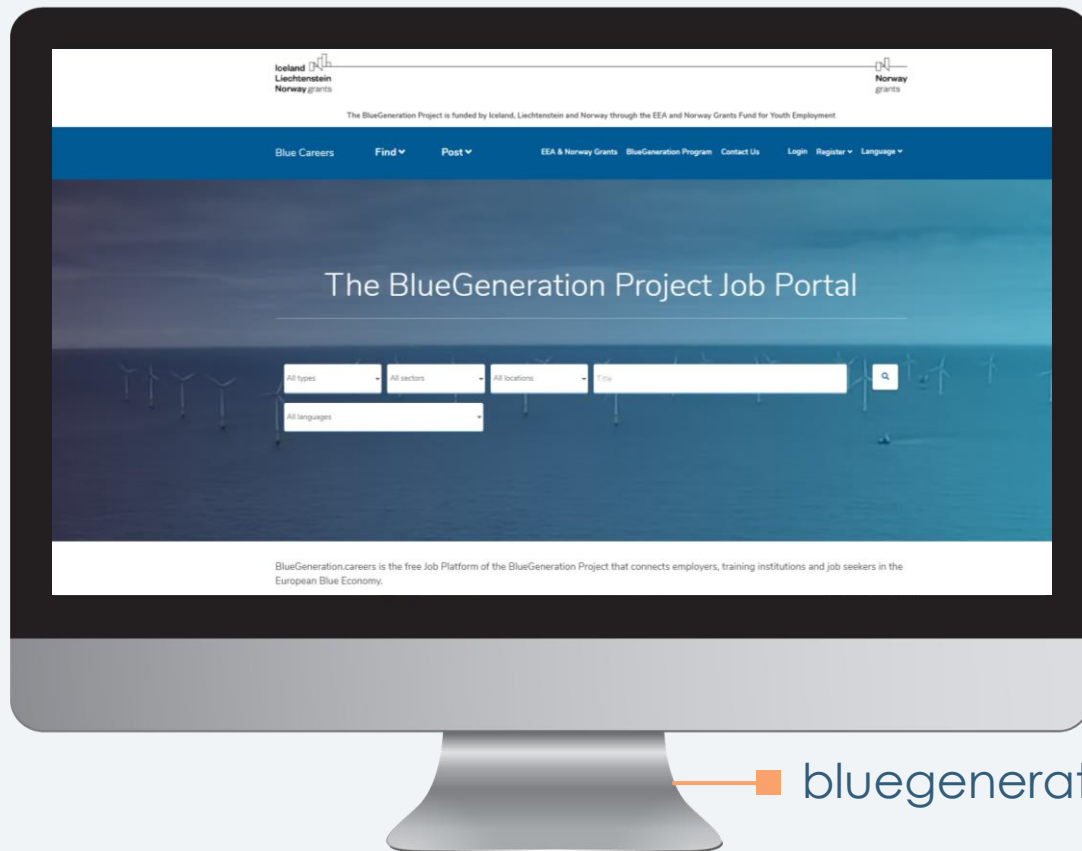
Iceland
Liechtenstein
Norway grants

Norway
grants

The BlueGeneration Project is funded by Iceland, Liechtenstein and Norway through the EEA and Norway Grants Fund for Youth Employment

Blue Careers Find Post EEA & Norway Grants BlueGeneration Program Contact Us Login Register Language

The BlueGeneration Project Job Portal

All types
All sectors
All locations
Title
All languages

BlueGeneration.careers is the free Job Platform of the BlueGeneration Project that connects employers, training institutions and job seekers in the European Blue Economy.

bluegenerat